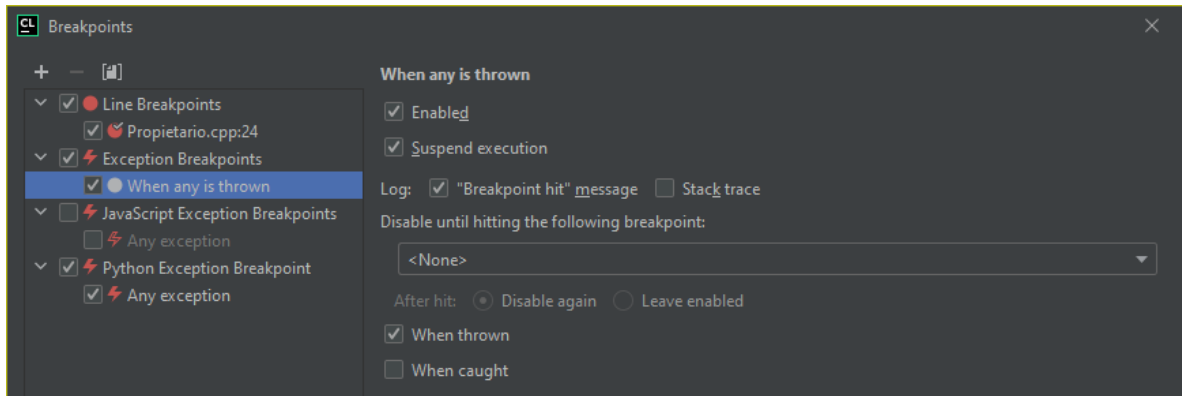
CL Breakpoints

+ − [ıl]

Line Breakpoints
Propietario.cpp:24
Exception Breakpoints
When any is thrown
JavaScript Exception Breakpoints
Any exception
Python Exception Breakpoint
Any exception

When any is thrown

Enabled

Suspend execution

Log: "Breakpoint hit" message Stack trace

Disable until hitting the following breakpoint:

<None>

After hit: Disable again Leave enabled

When thrown

When caught